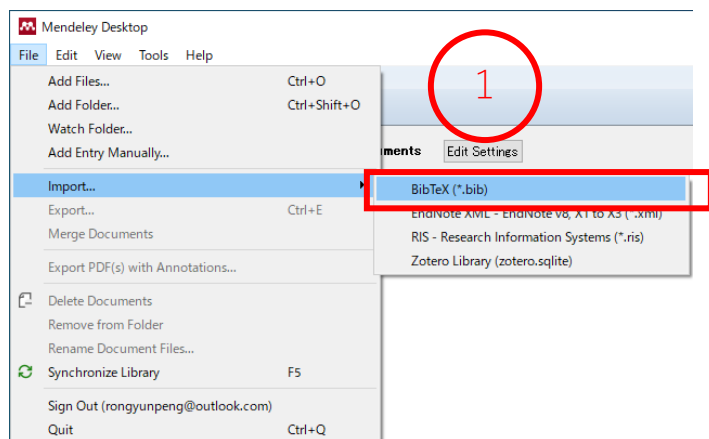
Mendeley Desktop

File Edit View Tools Help

Add Files... Ctrl+O
Add Folder... Ctrl+Shift+O
Watch Folder...
Add Entry Manually...

Import...
Export... Ctrl+E
Merge Documents

Export PDF(s) with Annotations...

Delete Documents
Remove from Folder
Rename Document Files...
Synchronize Library F5

Sign Out (rongyunpeng@outlook.com)
Quit Ctrl+Q

1

uments Edit Settings

BibTeX (*.bib)
EndNote XML - EndNote v8, X1 to X3 (*.xml)
RIS - Research Information Systems (*.ris)
Zotero Library (zotero.sqlite)